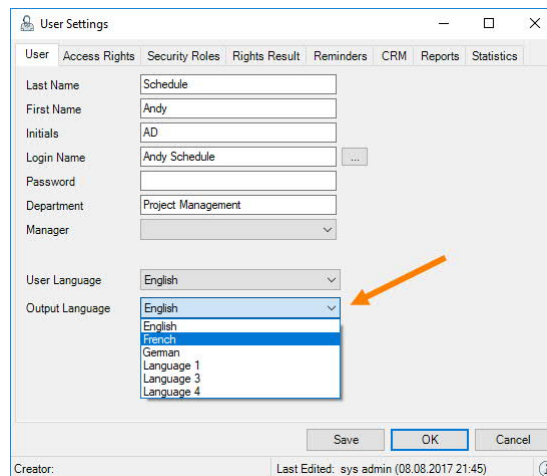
User Settings

User | Access Rights | Security Roles | Rights Result | Reminders | CRM | Reports | Statistics

Last Name Schedule
First Name Andy
Initials AD
Login Name Andy Schedule ...
Password
Department Project Management
Manager

User Language English
Output Language English
English
French
German
Language 1
Language 3
Language 4

Save OK Cancel

Creator:
Last Edited: sys admin (08.08.2017 21:45)